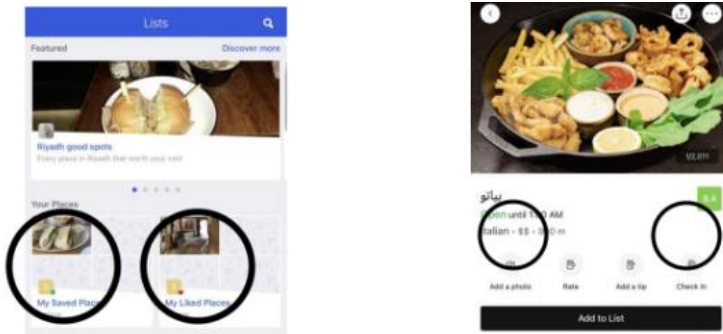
Lists

Featured

Discover more

Riyadh good spots

Every place in Riyadh that worth your visit

Your Places

My Saved Places

My Liked Places

12,011

بياتو

Open until 1:00 AM

Italian · $$ · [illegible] m

8.4

Add a photo

Rate

Add a tip

Check In

Add to List